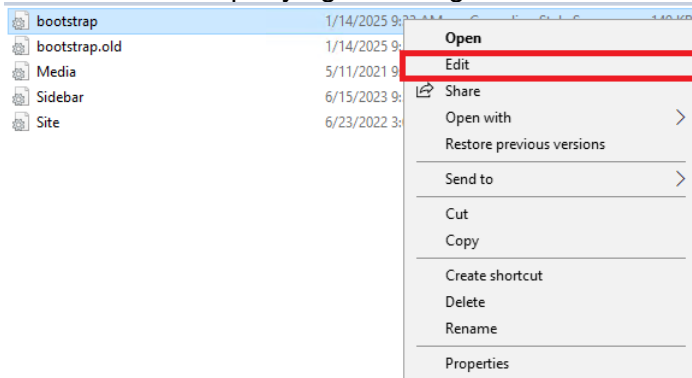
bootstrap 1/14/2025 9:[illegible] AM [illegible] 140 KB
bootstrap.old 1/14/2025 9:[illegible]
Media 5/11/2021 9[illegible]
Sidebar 6/15/2023 9:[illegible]
Site 6/23/2022 3:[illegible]

Open
Edit
Share
Open with
Restore previous versions
Send to
Cut
Copy
Create shortcut
Delete
Rename
Properties